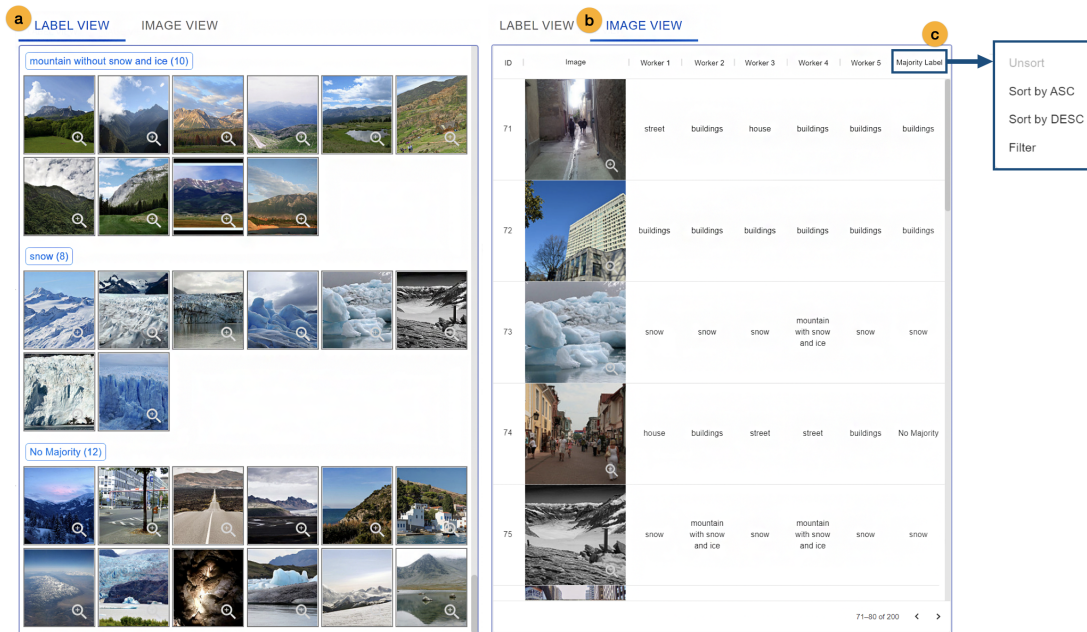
a LABEL VIEW IMAGE VIEW

mountain without snow and ice (10)

snow (8)

No Majority (12)

LABEL VIEW b IMAGE VIEW

c

| ID | Image | Worker 1 | Worker 2 | Worker 3 | Worker 4 | Worker 5 | Majority Label |
|---|---|---|---|---|---|---|---|
| 71 | | street | buildings | house | buildings | buildings | buildings |
| 72 | | buildings | buildings | buildings | buildings | buildings | buildings |
| 73 | | snow | snow | snow | mountain with snow and ice | snow | snow |
| 74 | | house | buildings | street | street | buildings | No Majority |
| 75 | | snow | mountain with snow and ice | snow | mountain with snow and ice | snow | snow |

71–80 of 200 ‹ ›

Unsort
Sort by ASC
Sort by DESC
Filter